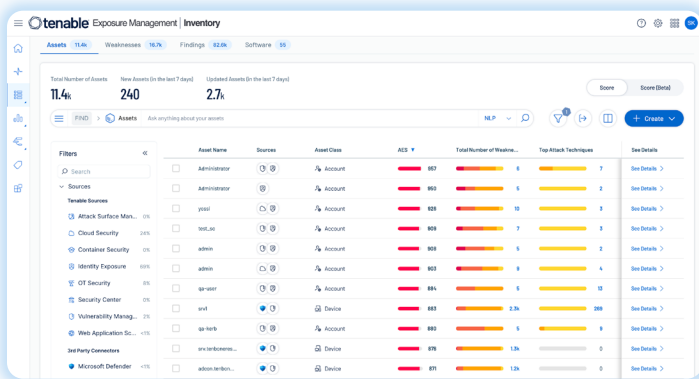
tenable Exposure Management | Inventory

SK

Assets 11.4k Weaknesses 16.7k Findings 62.6k Software 55

Total Number of Assets
11.4k

New Assets (in the last 7 days)
240

Updated Assets (in the last 7 days)
2.7k

Score Score (Beta)

FIND Assets Ask anything about your assets NLP

1

Create

Filters

Search

Sources

Tenable Sources

Attack Surface Man... 0%
Cloud Security 24%
Container Security 0%
Identity Exposure 69%
OT Security 8%
Security Center 0%
Vulnerability Manag... 2%
Web Application Sc... <1%

3rd Party Connectors

Microsoft Defender <1%

| | Asset Name | Sources | Asset Class | ACS | Total Number of Weakne... | Top Attack Techniques | See Details |
|---|---|---|---|---|---|---|---|
| | Administrator | | Account | 957 | 6 | 3 | See Details |
| | Administrator | | Account | 950 | 5 | 2 | See Details |
| | yossi | | Account | 929 | 10 | 3 | See Details |
| | test_sc | | Account | 923 | 7 | 3 | See Details |
| | admin | | Account | 909 | 5 | 2 | See Details |
| | admin | | Account | 903 | 8 | 4 | See Details |
| | qa-user | | Account | 894 | 5 | 13 | See Details |
| | srv1 | | Device | 893 | 2.3k | 269 | See Details |
| | qa-krb | | Account | 883 | 5 | 12 | See Details |
| | srv.tenbcenso... | | Device | 876 | 1.3k | 0 | See Details |
| | adcon.tenbcn... | | Device | 871 | 1.1k | 0 | See Details |